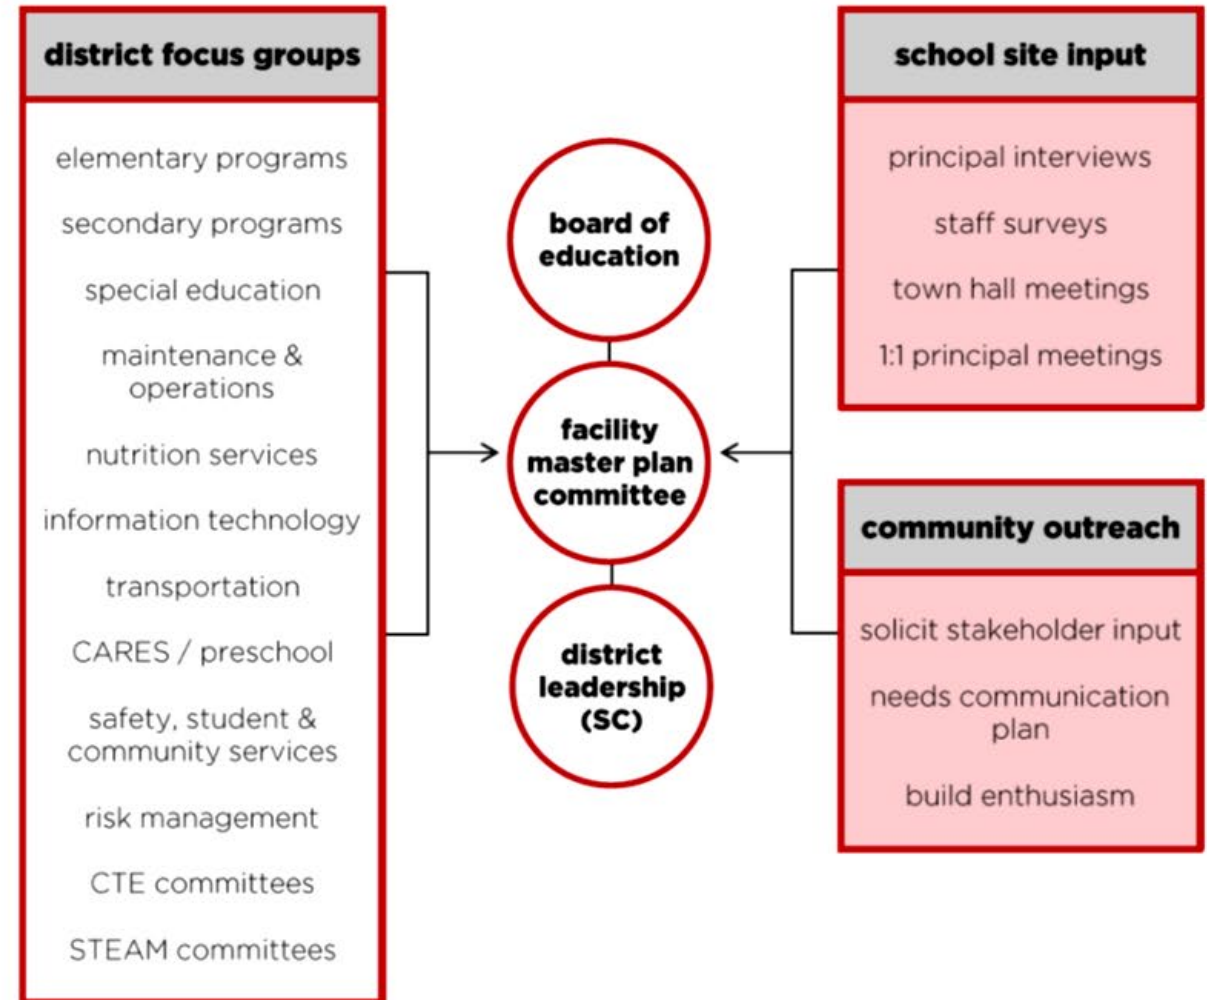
district focus groups

elementary programs

secondary programs

special education

maintenance & operations

nutrition services

information technology

transportation

CARES / preschool

safety, student & community services

risk management

CTE committees

STEAM committees

board of education

facility master plan committee

district leadership (SC)

school site input

principal interviews

staff surveys

town hall meetings

1:1 principal meetings

community outreach

solicit stakeholder input

needs communication plan

build enthusiasm